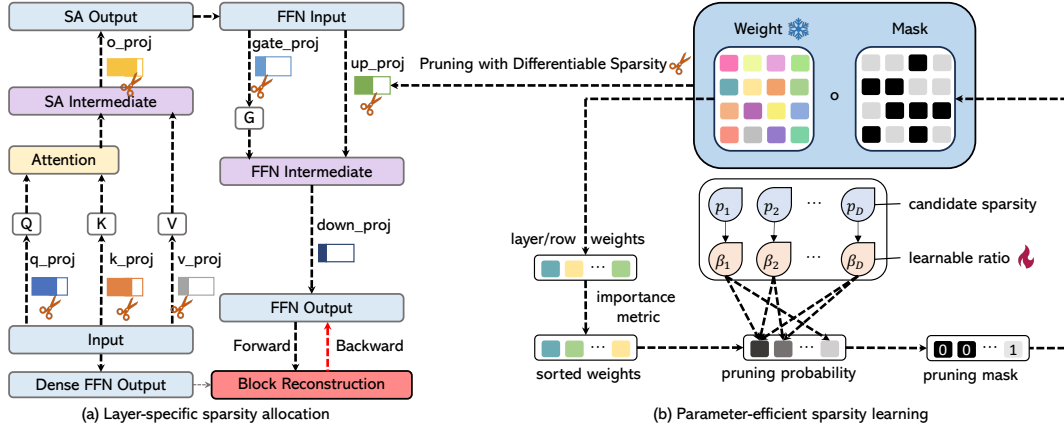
SA Output
FFN Input
o_proj
gate_proj
up_proj
Pruning with Differentiable Sparsity
Weight
Mask
SA Intermediate
G
Attention
FFN Intermediate
Q
K
V
down_proj
q_proj
k_proj
v_proj
layer/row weights
$p_1$
$p_2$
$\cdots$
$p_D$
candidate sparsity
$\beta_1$
$\beta_2$
$\cdots$
$\beta_D$
learnable ratio
importance metric
FFN Output
Input
Forward
Backward
Dense FFN Output
Block Reconstruction
sorted weights
pruning probability
0 0 ⋯ 1
pruning mask
(a) Layer-specific sparsity allocation
(b) Parameter-efficient sparsity learning